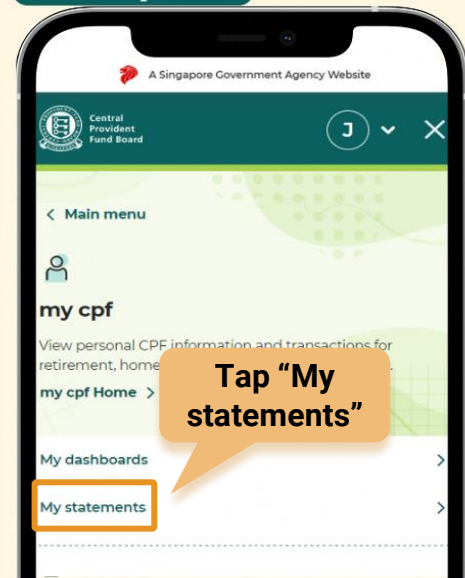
A Singapore Government Agency Website

Central Provident Fund Board

J

< Main menu

my cpf

View personal CPF information and transactions for retirement, home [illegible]

my cpf Home >

Tap “My statements”

My dashboards >

My statements >